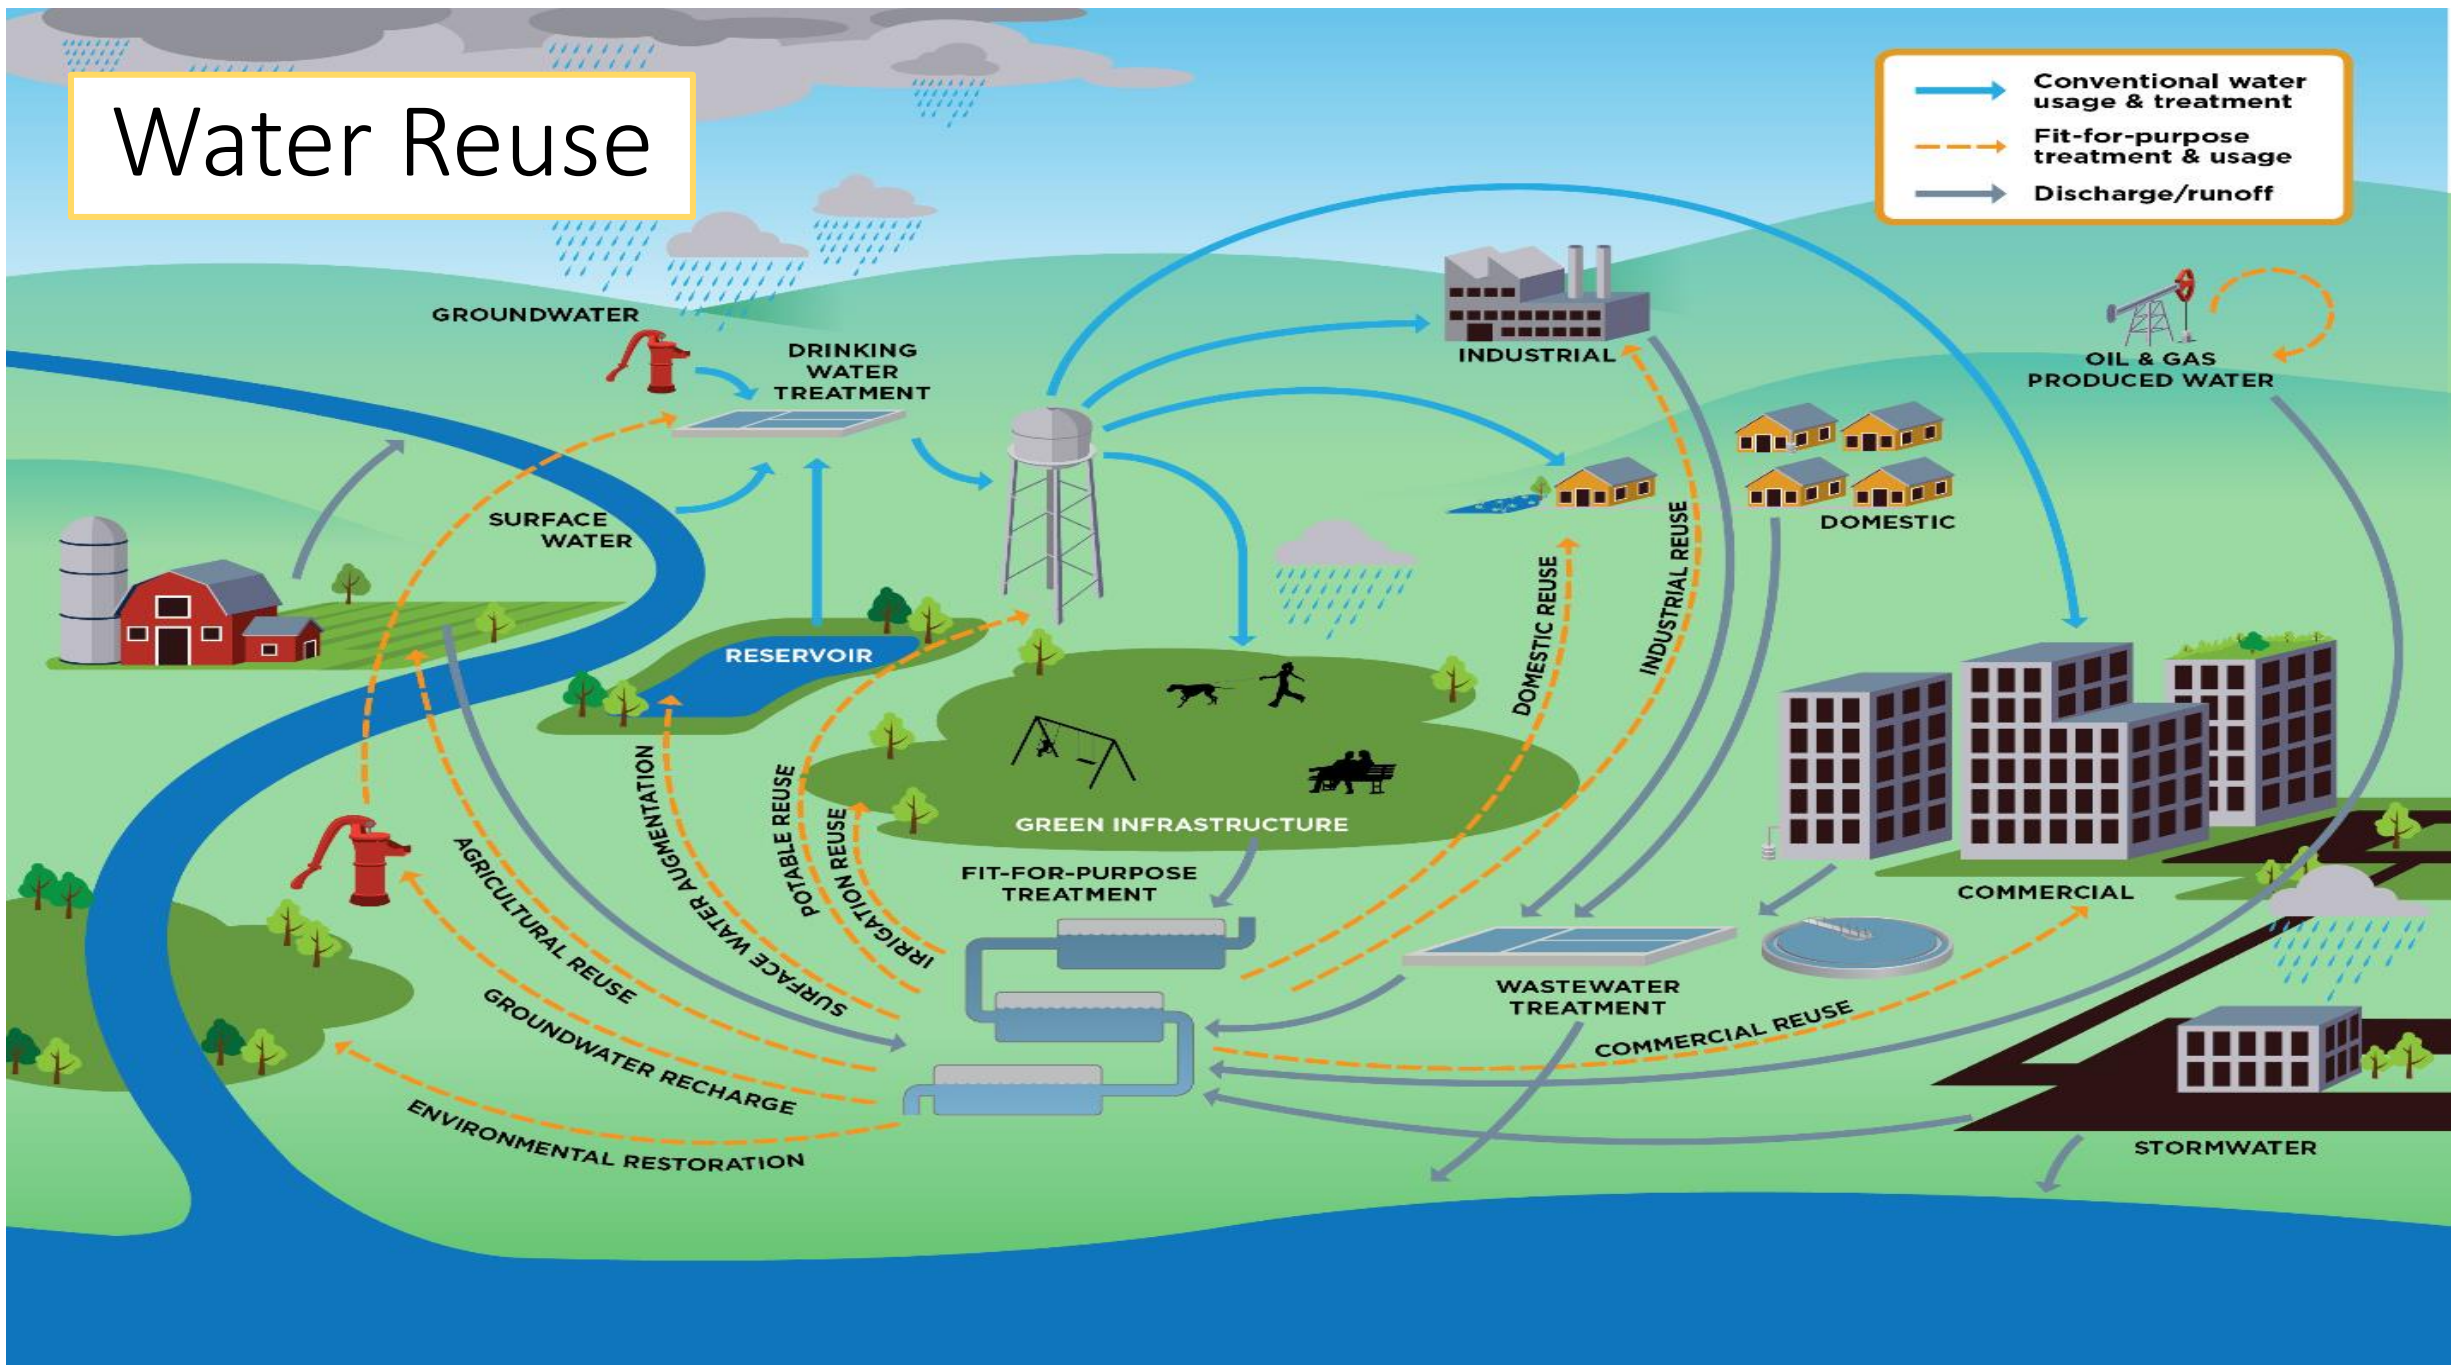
Water Reuse

Conventional water usage & treatment
Fit-for-purpose treatment & usage
Discharge/runoff

GROUNDWATER

DRINKING WATER TREATMENT

INDUSTRIAL

OIL & GAS PRODUCED WATER

DOMESTIC

SURFACE WATER

RESERVOIR

DOMESTIC REUSE

INDUSTRIAL REUSE

GREEN INFRASTRUCTURE

AGRICULTURAL REUSE

SURFACE WATER AUGMENTATION

POTABLE REUSE

IRRIGATION REUSE

FIT-FOR-PURPOSE TREATMENT

COMMERCIAL

WASTEWATER TREATMENT

COMMERCIAL REUSE

GROUNDWATER RECHARGE

ENVIRONMENTAL RESTORATION

STORMWATER